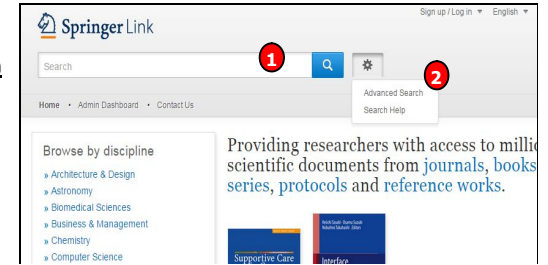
Springer Link

Sign up / Log in ▼ English ▼

Search

1

2

Advanced Search
Search Help

Home • Admin Dashboard • Contact Us

Browse by discipline

» Architecture & Design
» Astronomy
» Biomedical Sciences
» Business & Management
» Chemistry
» Computer Science

Providing researchers with access to millic scientific documents from journals, books series, protocols and reference works.

Supportive Care

Interface